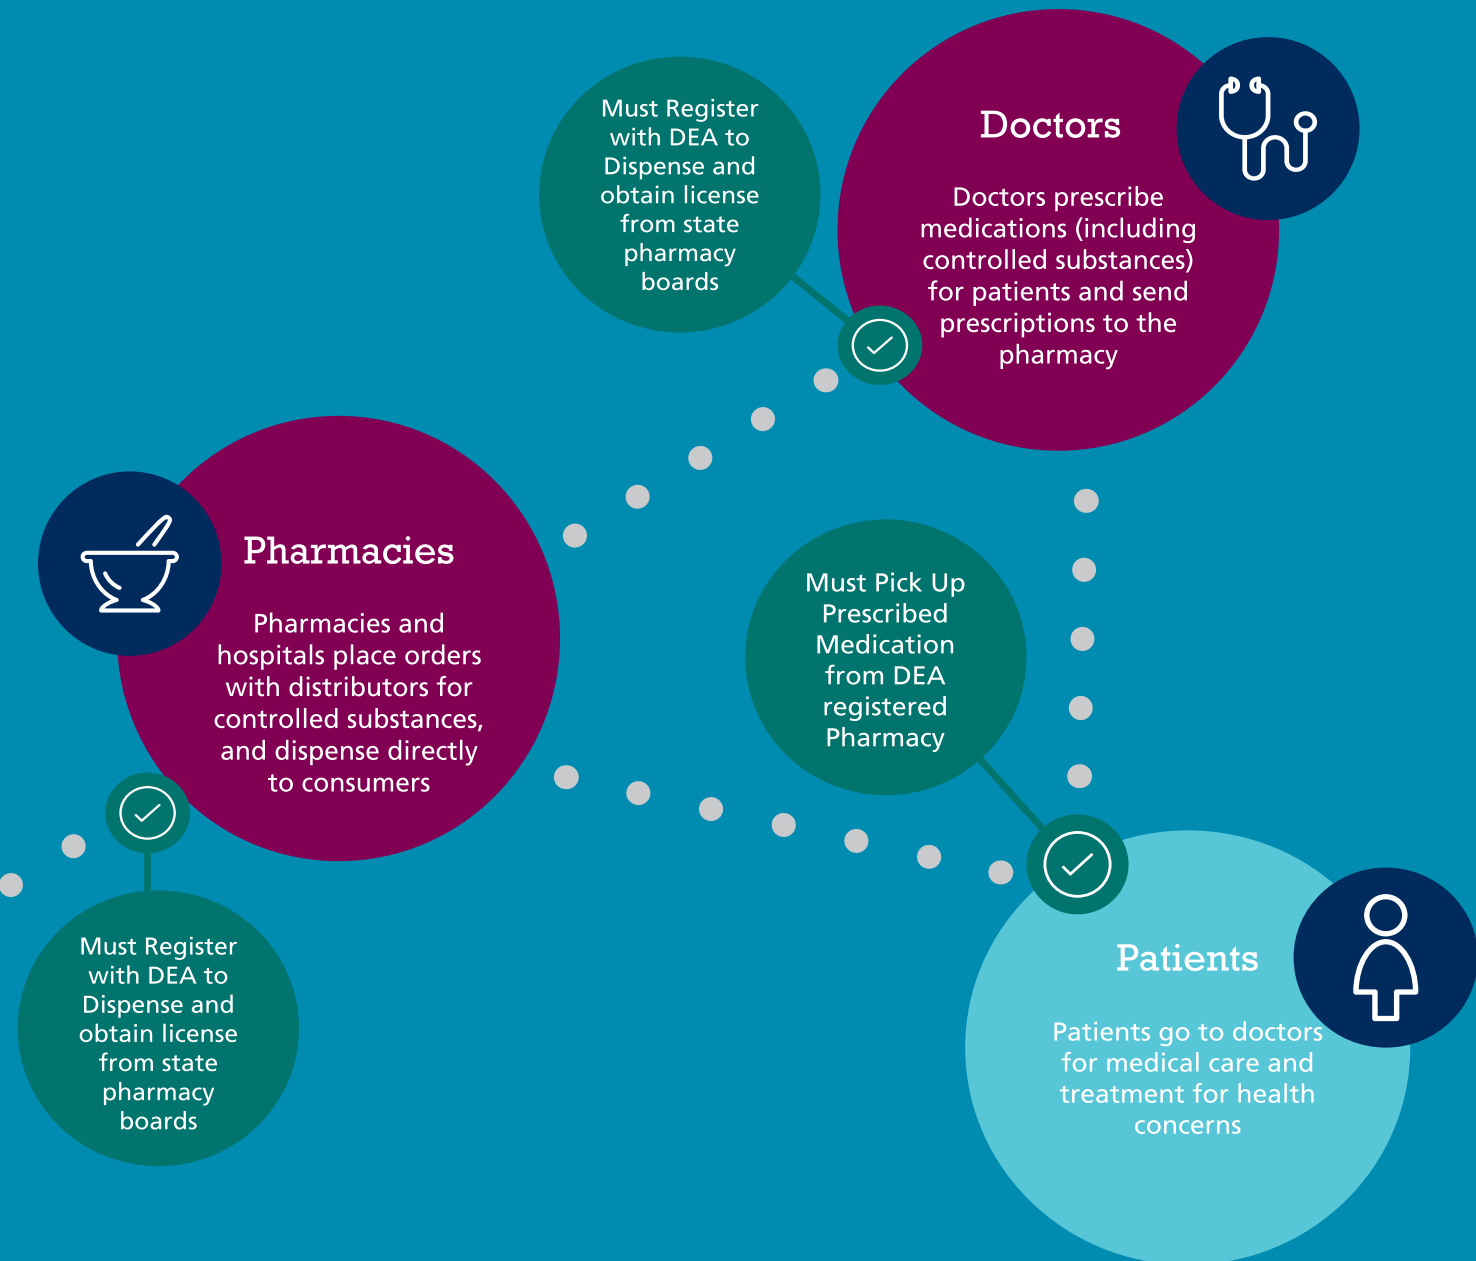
Must Register with DEA to Dispense and obtain license from state pharmacy boards

Doctors

Doctors prescribe medications (including controlled substances) for patients and send prescriptions to the pharmacy

Pharmacies

Pharmacies and hospitals place orders with distributors for controlled substances, and dispense directly to consumers

Must Pick Up Prescribed Medication from DEA registered Pharmacy

Must Register with DEA to Dispense and obtain license from state pharmacy boards

Patients

Patients go to doctors for medical care and treatment for health concerns